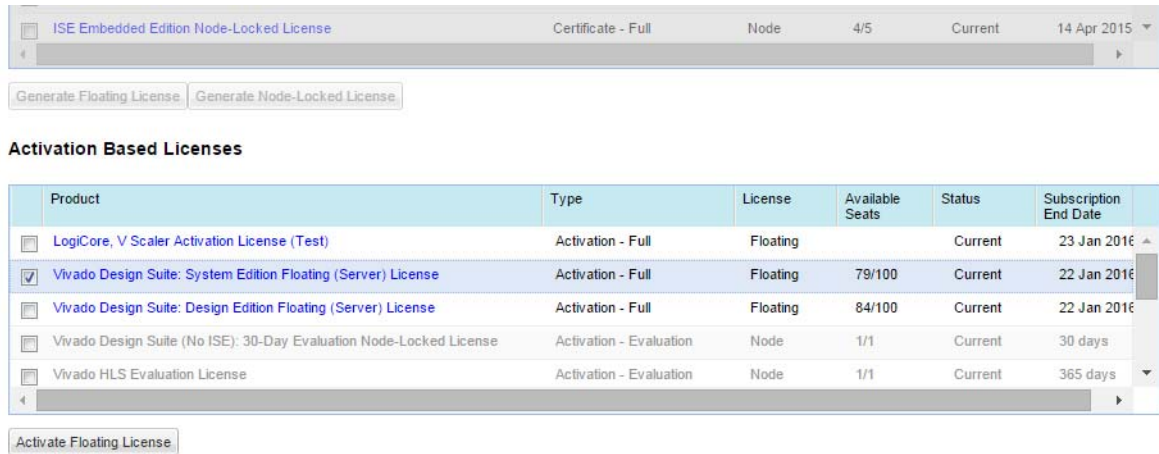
| | | | | |
|---|---|---|---|---|---|
| ISE Embedded Edition Node-Locked License | Certificate - Full | Node | 4/5 | Current | 14 Apr 2015 |

Generate Floating License | Generate Node-Locked License

**Activation Based Licenses**

| Product | Type | License | Available Seats | Status | Subscription End Date |
|---|---|---|---|---|---|
| LogiCore, V Scaler Activation License (Test) | Activation - Full | Floating | | Current | 23 Jan 2016 |
| Vivado Design Suite: System Edition Floating (Server) License | Activation - Full | Floating | 79/100 | Current | 22 Jan 2016 |
| Vivado Design Suite: Design Edition Floating (Server) License | Activation - Full | Floating | 84/100 | Current | 22 Jan 2016 |
| Vivado Design Suite (No ISE): 30-Day Evaluation Node-Locked License | Activation - Evaluation | Node | 1/1 | Current | 30 days |
| Vivado HLS Evaluation License | Activation - Evaluation | Node | 1/1 | Current | 365 days |

Activate Floating License